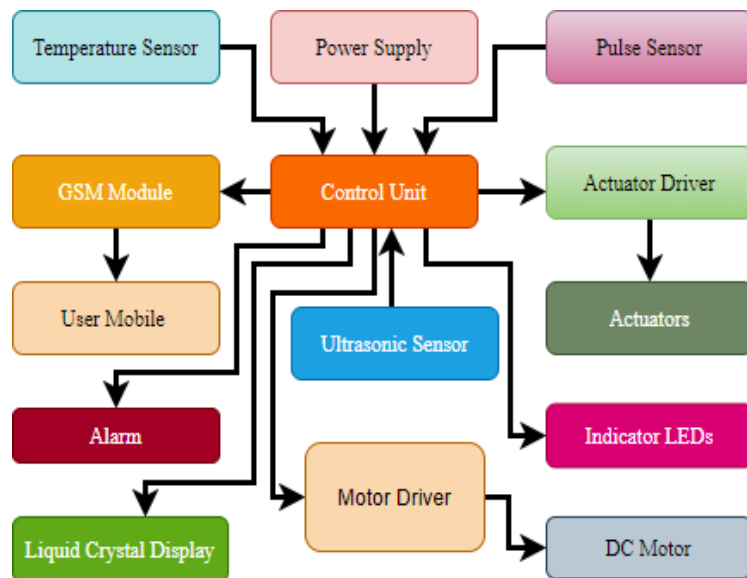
Temperature Sensor

Power Supply

Pulse Sensor

GSM Module

Control Unit

Actuator Driver

User Mobile

Ultrasonic Sensor

Actuators

Alarm

Indicator LEDs

Motor Driver

Liquid Crystal Display

DC Motor